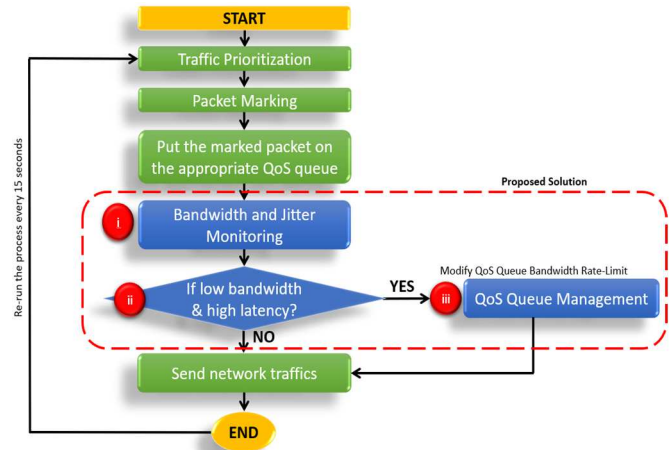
START

Traffic Prioritization

Packet Marking

Put the marked packet on the appropriate QoS queue

Proposed Solution

i

Bandwidth and Jitter Monitoring

ii

If low bandwidth & high latency?

YES

Modify QoS Queue Bandwidth Rate-Limit

iii

QoS Queue Management

NO

Send network traffics

END

Re-run the process every 15 seconds